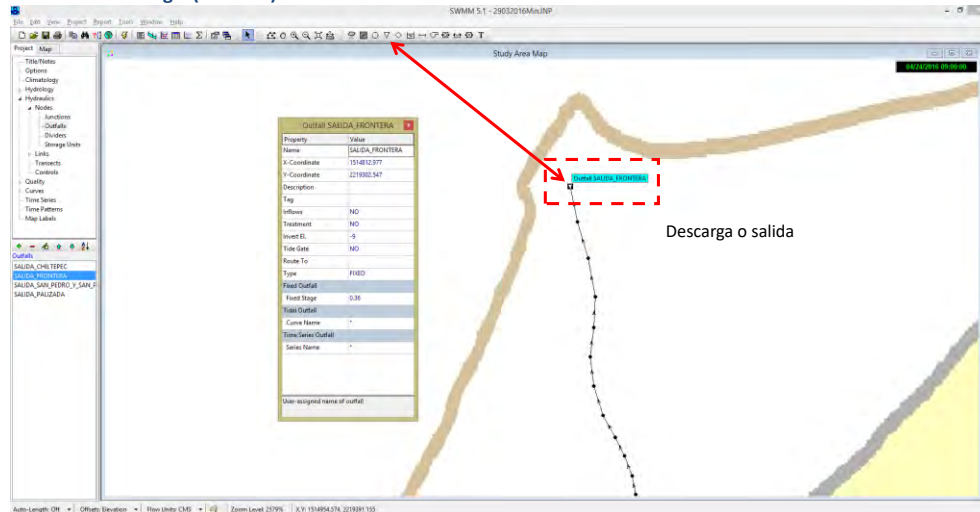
SWMM 5.1 - 29032016Min.INP

File Edit View Project Report Tools Window Help

Project Map

Title/Notes
Options
Climatology
Hydrology
Hydraulics
Nodes
Junctions
Outfalls
Dividers
Storage Units
Links
Transects
Controls
Quality
Curves
Time Series
Time Patterns
Map Labels

Outfalls
SALIDA_CHILTEPEC
SALIDA_FRONTERA
SALIDA_SAN_PEDRO_Y_SAN_P
SALIDA_PALIZADA

Study Area Map

04/24/2016 09:00:00

Outfall SALIDA_FRONTERA

| Property | Value |
|---|---|
| Name | SALIDA_FRONTERA |
| X-Coordinate | 1514832.977 |
| Y-Coordinate | 2219382.547 |
| Description | |
| Tag | |
| Inflows | NO |
| Treatment | NO |
| Invert El. | -5 |
| Tide Gate | NO |
| Route To | |
| Type | FIXED |
| Fixed Outfall | |
| Fixed Stage | 0.36 |
| Tidal Outfall | |
| Curve Name | * |
| Time Series Outfall | |
| Series Name | * |

User-assigned name of outfall

Outfall SALIDA_FRONTERA

Descarga o salida

Auto-Length: Off Offsets: Elevation Flow Units: CMS Zoom Level: 2579% X,Y: 1514954.574, 2219391.155